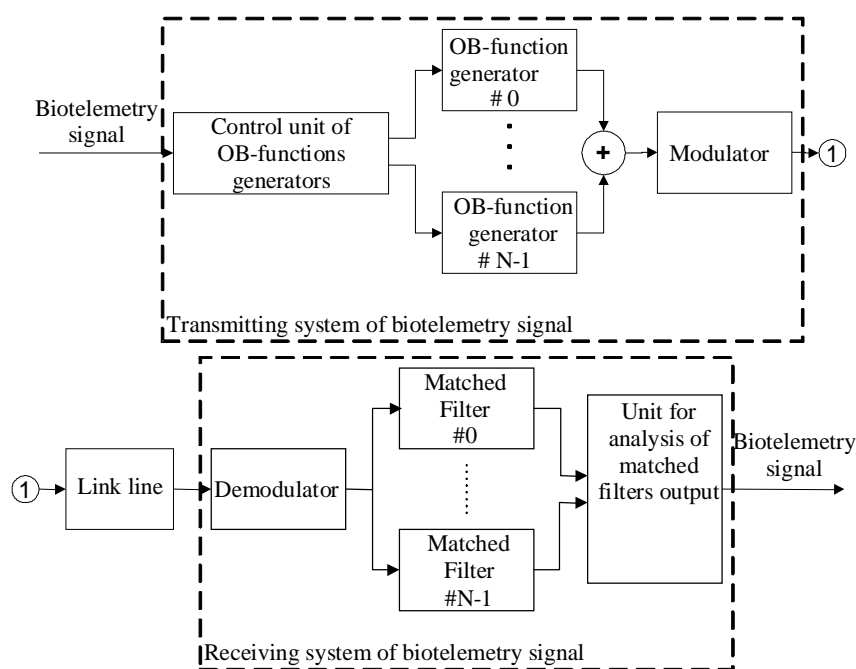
Biotelemetry signal

Control unit of OB-functions generators

OB-function generator # 0

OB-function generator # N-1

+

Modulator

1

Transmitting system of biotelemetry signal

1

Link line

Demodulator

Matched Filter #0

Matched Filter #N-1

Unit for analysis of matched filters output

Biotelemetry signal

Receiving system of biotelemetry signal